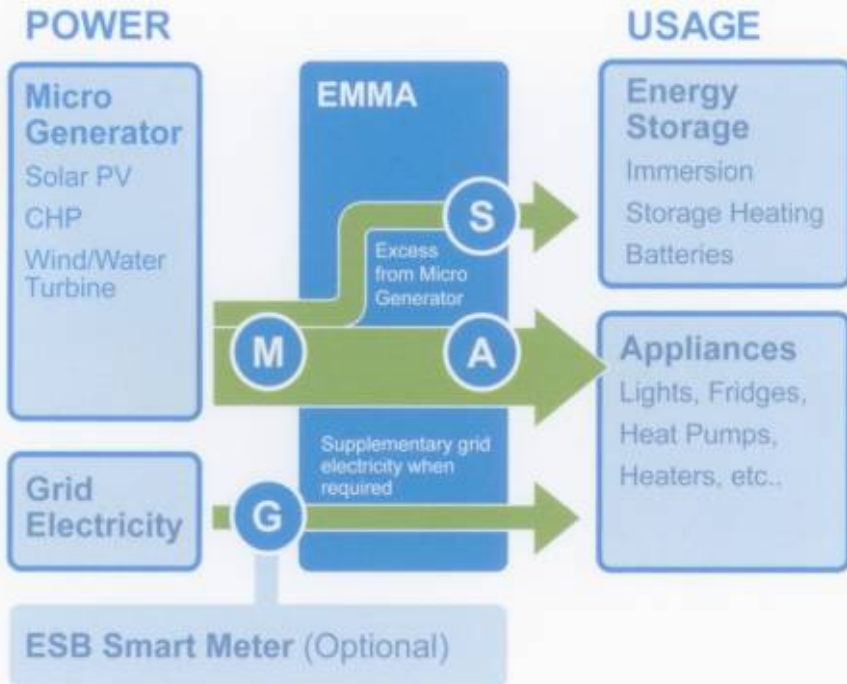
POWER

USAGE

Micro Generator
Solar PV
CHP
Wind/Water Turbine

EMMA

S

Excess from Micro Generator

M

A

Supplementary grid electricity when required

G

Energy Storage
Immersion
Storage Heating
Batteries

Appliances
Lights, Fridges,
Heat Pumps,
Heaters, etc..

Grid Electricity

ESB Smart Meter (Optional)